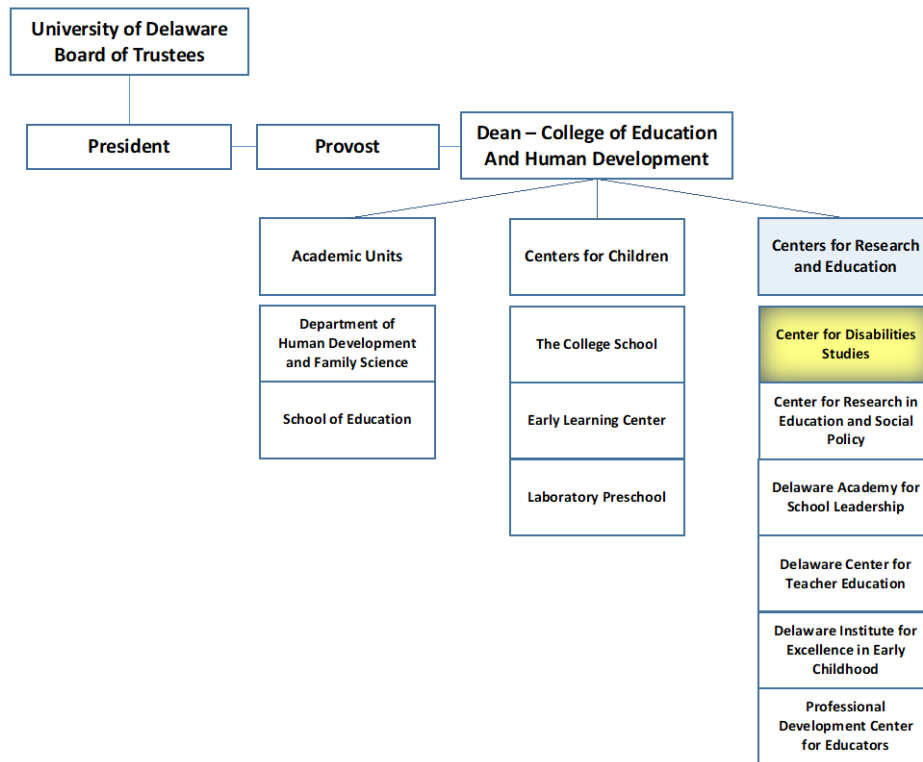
University of Delaware Board of Trustees

President

Provost

Dean – College of Education And Human Development

Academic Units

Department of Human Development and Family Science

School of Education

Centers for Children

The College School

Early Learning Center

Laboratory Preschool

Centers for Research and Education

Center for Disabilities Studies

Center for Research in Education and Social Policy

Delaware Academy for School Leadership

Delaware Center for Teacher Education

Delaware Institute for Excellence in Early Childhood

Professional Development Center for Educators